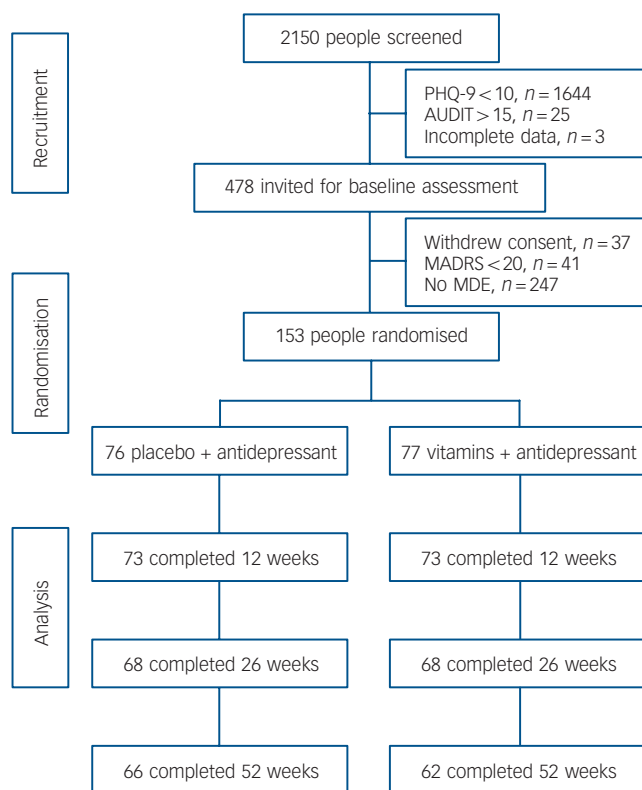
Recruitment

2150 people screened

PHQ-9 < 10, $n = 1644$
AUDIT > 15, $n = 25$
Incomplete data, $n = 3$

478 invited for baseline assessment

Withdrew consent, $n = 37$
MADRS < 20, $n = 41$
No MDE, $n = 247$

Randomisation

153 people randomised

76 placebo + antidepressant

77 vitamins + antidepressant

Analysis

73 completed 12 weeks

73 completed 12 weeks

68 completed 26 weeks

68 completed 26 weeks

66 completed 52 weeks

62 completed 52 weeks